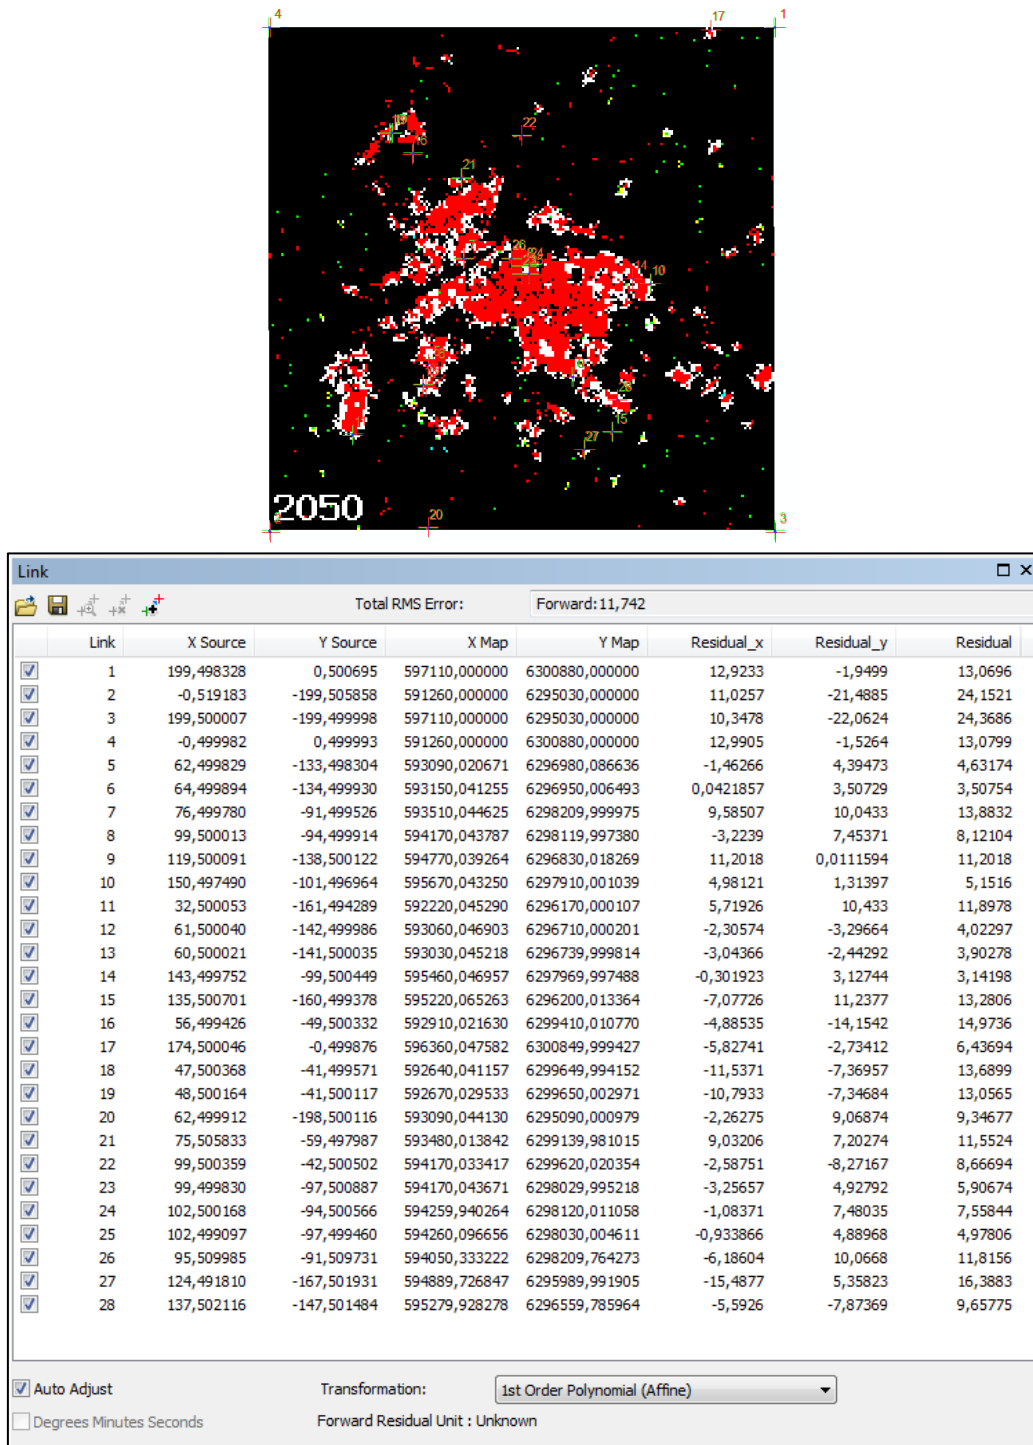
4
17
1
22
21
10
27
15
2050
20
3

Link

Total RMS Error: Forward: 11,742

| Link | X Source | Y Source | X Map | Y Map | Residual_x | Residual_y | Residual |
|---|---|---|---|---|---|---|---|
| 1 | 199,498328 | 0,500695 | 597110,000000 | 6300880,000000 | 12,9233 | -1,9499 | 13,0696 |
| 2 | -0,519183 | -199,505858 | 591260,000000 | 6295030,000000 | 11,0257 | -21,4885 | 24,1521 |
| 3 | 199,500007 | -199,499998 | 597110,000000 | 6295030,000000 | 10,3478 | -22,0624 | 24,3686 |
| 4 | -0,499982 | 0,499993 | 591260,000000 | 6300880,000000 | 12,9905 | -1,5264 | 13,0799 |
| 5 | 62,499829 | -133,498304 | 593090,020671 | 6296980,086636 | -1,46266 | 4,39473 | 4,63174 |
| 6 | 64,499894 | -134,499930 | 593150,041255 | 6296950,006493 | 0,0421857 | 3,50729 | 3,50754 |
| 7 | 76,499780 | -91,499526 | 593510,044625 | 6298209,999975 | 9,58507 | 10,0433 | 13,8832 |
| 8 | 99,500013 | -94,499914 | 594170,043787 | 6298119,997380 | -3,2239 | 7,45371 | 8,12104 |
| 9 | 119,500091 | -138,500122 | 594770,039264 | 6296830,018269 | 11,2018 | 0,0111594 | 11,2018 |
| 10 | 150,497490 | -101,496964 | 595670,043250 | 6297910,001039 | 4,98121 | 1,31397 | 5,1516 |
| 11 | 32,500053 | -161,494289 | 592220,045290 | 6296170,000107 | 5,71926 | 10,433 | 11,8978 |
| 12 | 61,500040 | -142,499986 | 593060,046903 | 6296710,000201 | -2,30574 | -3,29664 | 4,02297 |
| 13 | 60,500021 | -141,500035 | 593030,045218 | 6296739,999814 | -3,04366 | -2,44292 | 3,90278 |
| 14 | 143,499752 | -99,500449 | 595460,046957 | 6297969,997488 | -0,301923 | 3,12744 | 3,14198 |
| 15 | 135,500701 | -160,499378 | 595220,065263 | 6296200,013364 | -7,07726 | 11,2377 | 13,2806 |
| 16 | 56,499426 | -49,500332 | 592910,021630 | 6299410,010770 | -4,88535 | -14,1542 | 14,9736 |
| 17 | 174,500046 | -0,499876 | 596360,047582 | 6300849,999427 | -5,82741 | -2,73412 | 6,43694 |
| 18 | 47,500368 | -41,499571 | 592640,041157 | 6299649,994152 | -11,5371 | -7,36957 | 13,6899 |
| 19 | 48,500164 | -41,500117 | 592670,029533 | 6299650,002971 | -10,7933 | -7,34684 | 13,0565 |
| 20 | 62,499912 | -198,500116 | 593090,044130 | 6295090,000979 | -2,26275 | 9,06874 | 9,34677 |
| 21 | 75,505833 | -59,497987 | 593480,013842 | 6299139,981015 | 9,03206 | 7,20274 | 11,5524 |
| 22 | 99,500359 | -42,500502 | 594170,033417 | 6299620,020354 | -2,58751 | -8,27167 | 8,66694 |
| 23 | 99,499830 | -97,500887 | 594170,043671 | 6298029,995218 | -3,25657 | 4,92792 | 5,90674 |
| 24 | 102,500168 | -94,500566 | 594259,940264 | 6298120,011058 | -1,08371 | 7,48035 | 7,55844 |
| 25 | 102,499097 | -97,499460 | 594260,096656 | 6298030,004611 | -0,933866 | 4,88968 | 4,97806 |
| 26 | 95,509985 | -91,509731 | 594050,333222 | 6298209,764273 | -6,18604 | 10,0668 | 11,8156 |
| 27 | 124,491810 | -167,501931 | 594889,726847 | 6295989,991905 | -15,4877 | 5,35823 | 16,3883 |
| 28 | 137,502116 | -147,501484 | 595279,928278 | 6296559,785964 | -5,5926 | -7,87369 | 9,65775 |

Auto Adjust
Transformation: 1st Order Polynomial (Affine)
Degrees Minutes Seconds
Forward Residual Unit : Unknown